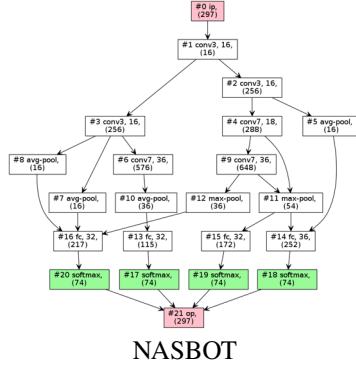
#0 ip, (297)

#1 conv3, 16, (16)

#2 conv3, 16, (256)

#3 conv3, 16, (256)

#4 conv7, 18, (288)

#5 avg-pool, (16)

#8 avg-pool, (16)

#6 conv7, 36, (576)

#9 conv7, 36, (648)

#7 avg-pool, (16)

#10 avg-pool, (36)

#12 max-pool, (36)

#11 max-pool, (54)

#16 fc, 32, (217)

#13 fc, 32, (115)

#15 fc, 32, (172)

#14 fc, 36, (252)

#20 softmax, (74)

#17 softmax, (74)

#19 softmax, (74)

#18 softmax, (74)

#21 op, (297)

NASBOT